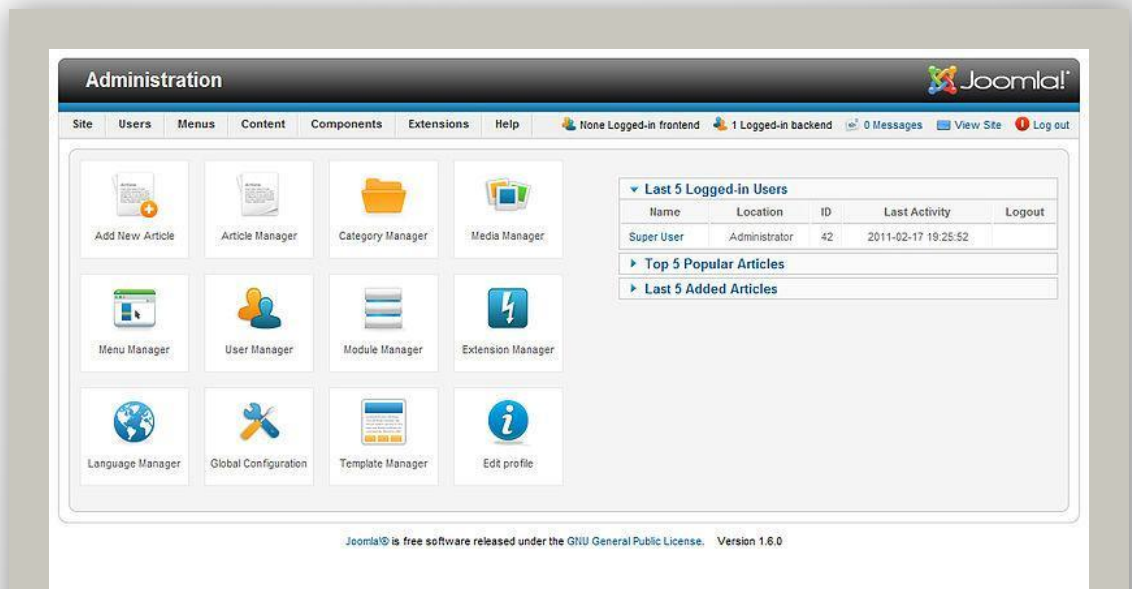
Administration

Joomla!

Site Users Menus Content Components Extensions Help

None Logged-in frontend 1 Logged-in backend 0 Messages View Site Log out

Add New Article
Article Manager
Category Manager
Media Manager
Menu Manager
User Manager
Module Manager
Extension Manager
Language Manager
Global Configuration
Template Manager
Edit profile

Last 5 Logged-in Users

| Name | Location | ID | Last Activity | Logout |
|---|---|---|---|---|
| Super User | Administrator | 42 | 2011-02-17 19:25:52 | |

Top 5 Popular Articles

Last 5 Added Articles

Joomla!® is free software released under the GNU General Public License. Version 1.6.0